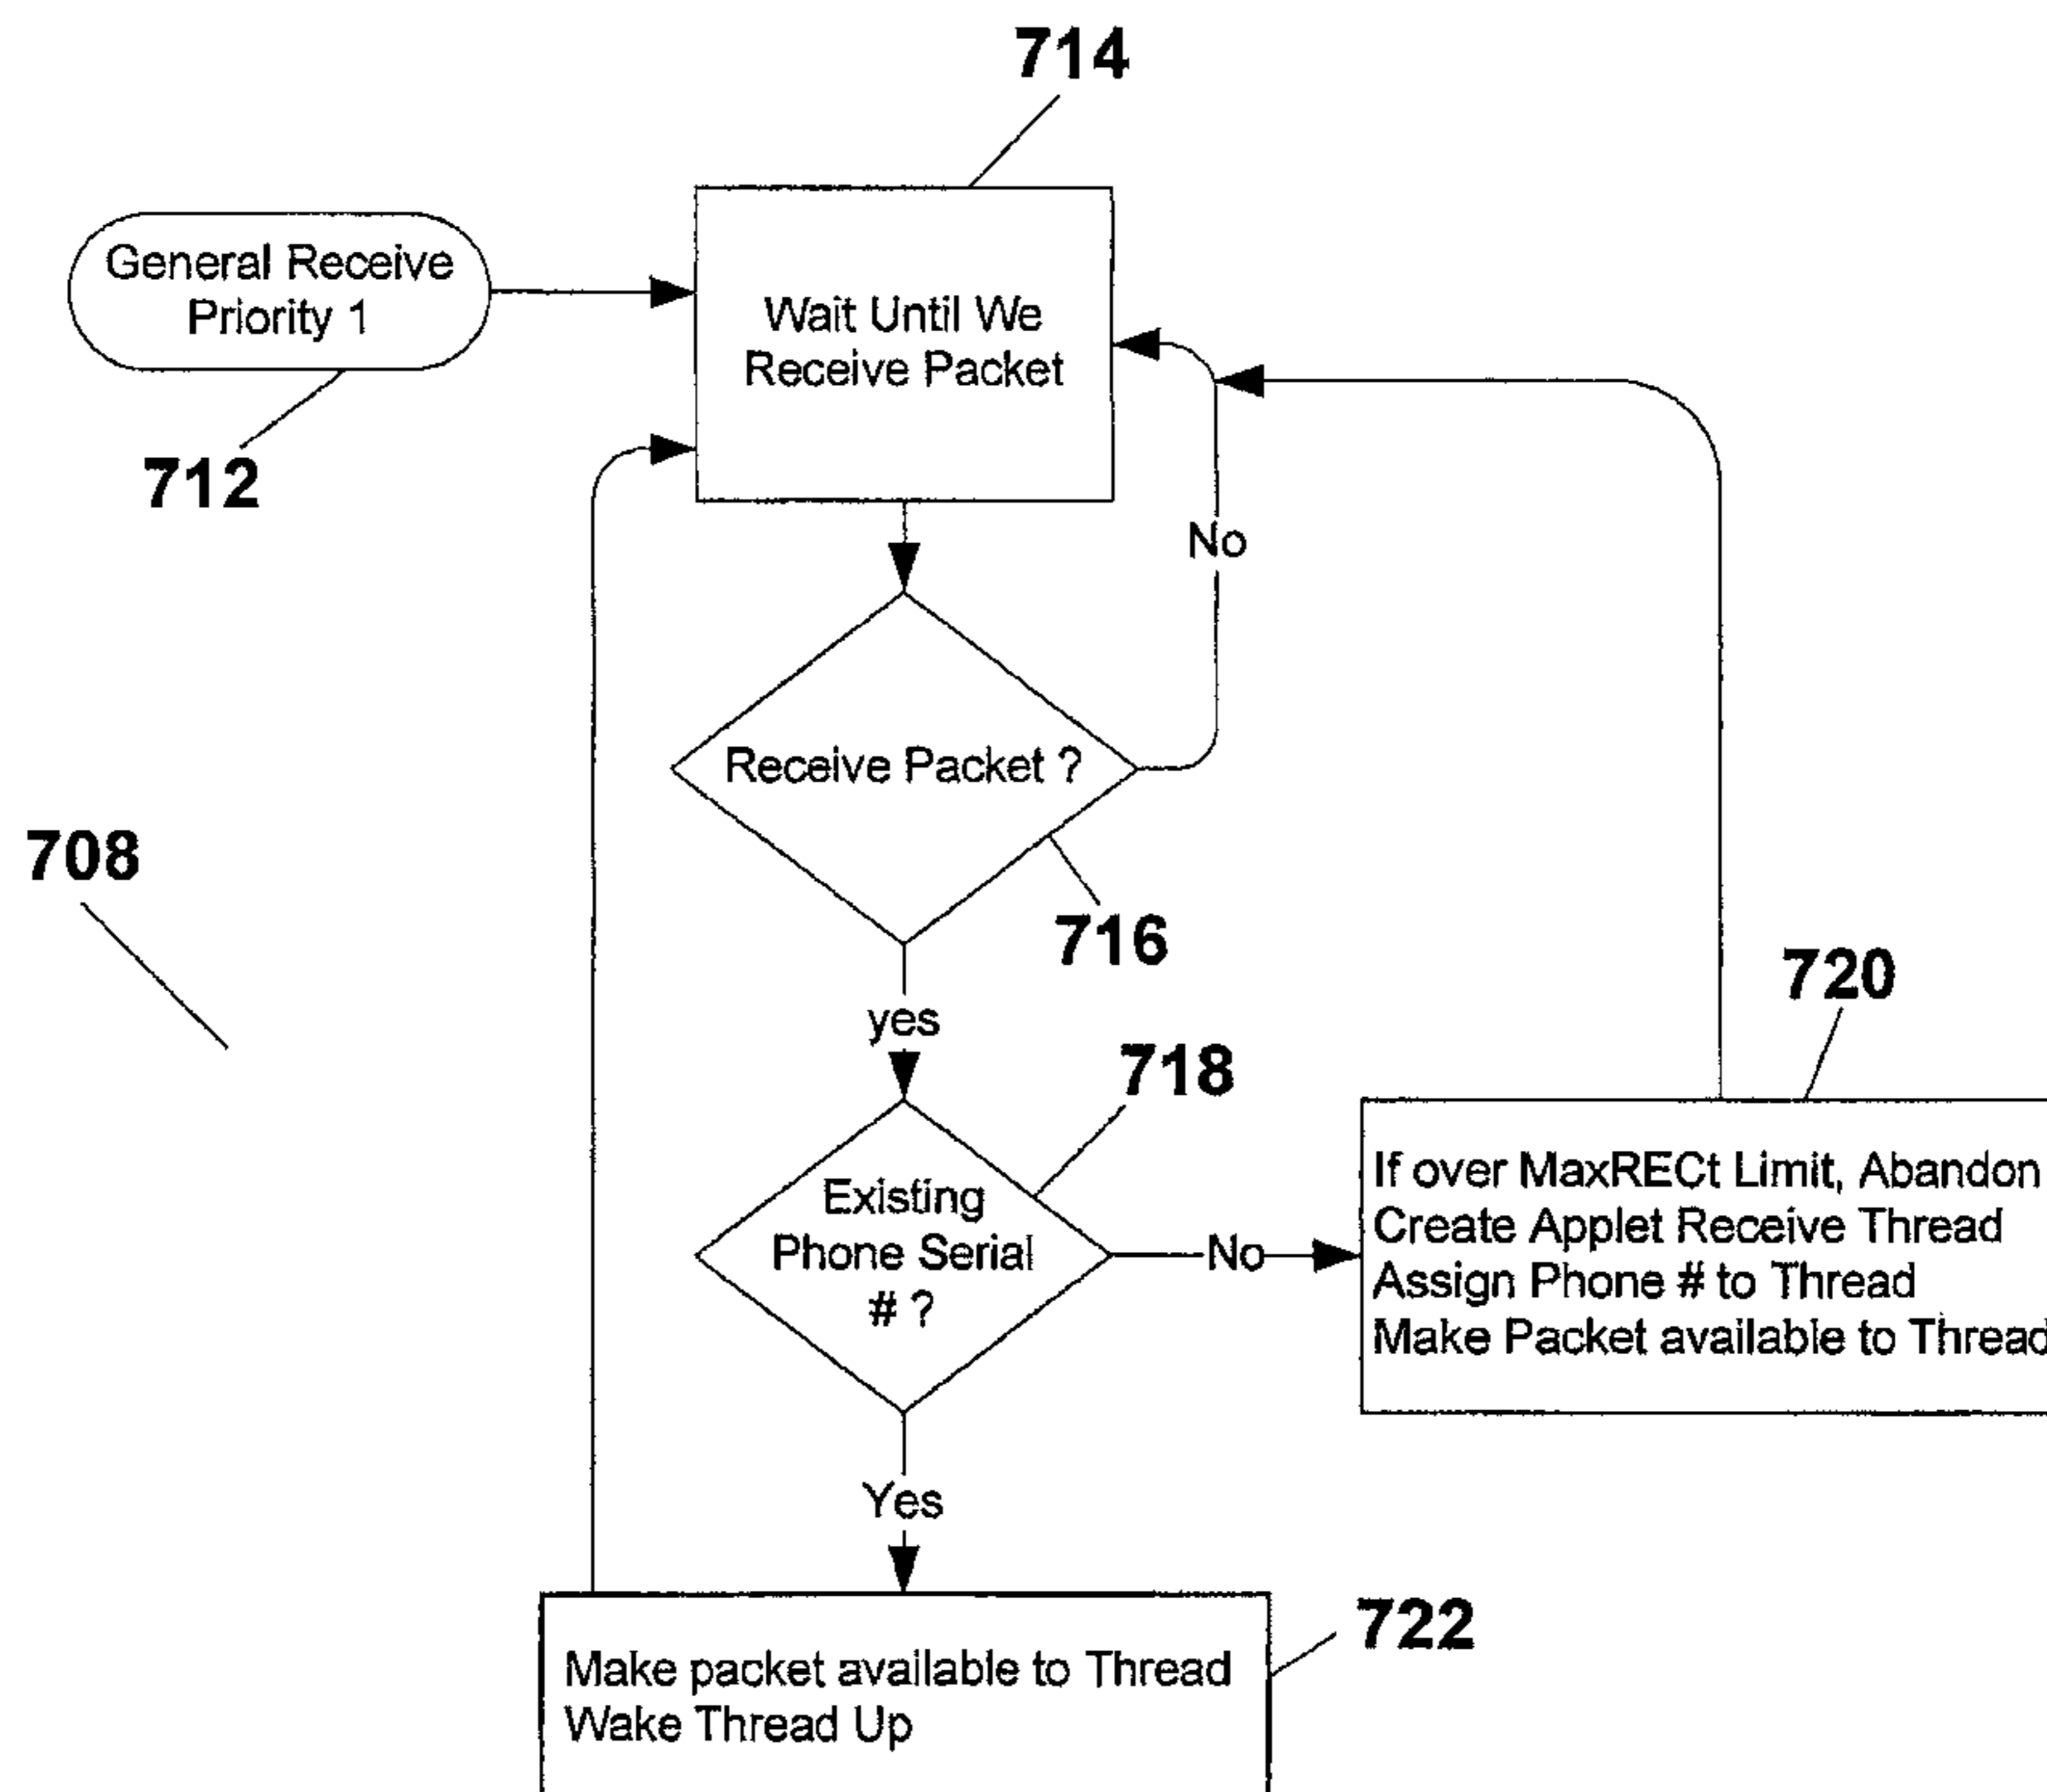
714

General Receive Priority 1

712

Wait Until We Receive Packet

No

Receive Packet ?

708

716

yes

720

718

Existing Phone Serial # ?

No

If over MaxRECt Limit, Abandon
Create Applet Receive Thread
Assign Phone # to Thread
Make Packet available to Thread

Yes

722

Make packet available to Thread
Wake Thread Up